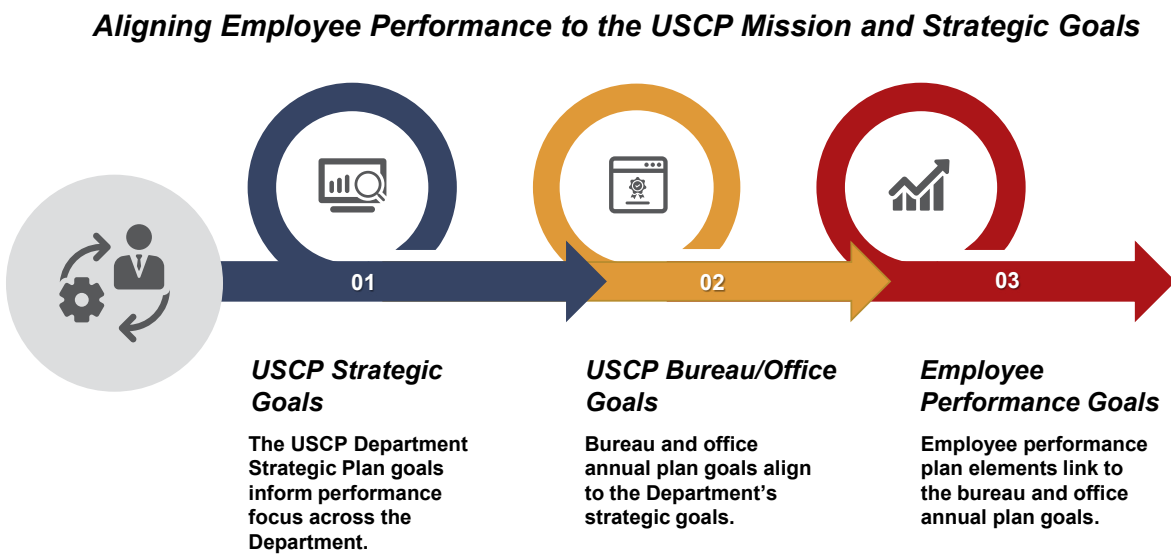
Aligning Employee Performance to the USCP Mission and Strategic Goals

01

02

03

USCP Strategic Goals

The USCP Department Strategic Plan goals inform performance focus across the Department.

USCP Bureau/Office Goals

Bureau and office annual plan goals align to the Department's strategic goals.

Employee Performance Goals

Employee performance plan elements link to the bureau and office annual plan goals.